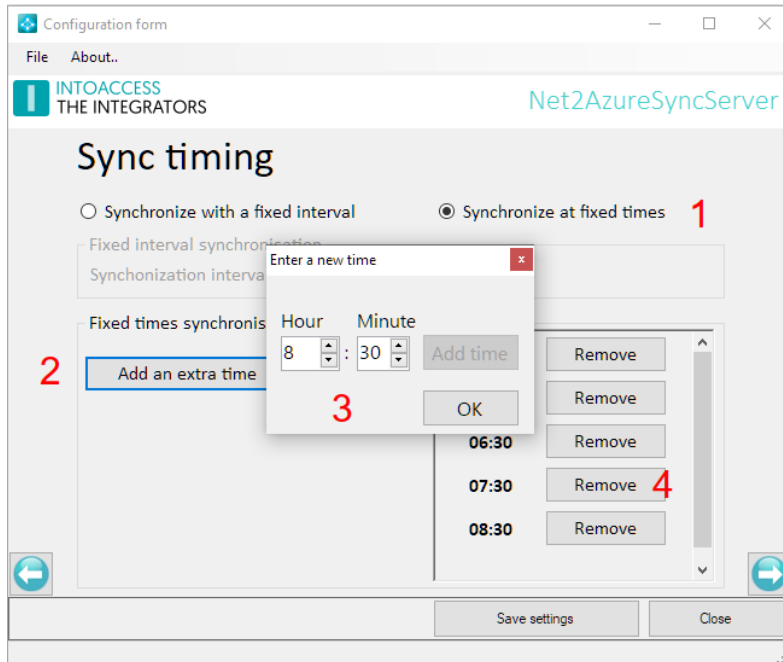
Configuration form

File About..

INTOACCESS
THE INTEGRATORS

Net2AzureSyncServer

Sync timing

Synchronize with a fixed interval

Synchronize at fixed times

1

Fixed interval synchronisation

Synchonization interva

Enter a new time

x

Fixed times synchronis

Hour

Minute

8

:

30

Add time

2

Add an extra time

3

OK

Remove

Remove

06:30

Remove

07:30

Remove

4

08:30

Remove

Save settings

Close